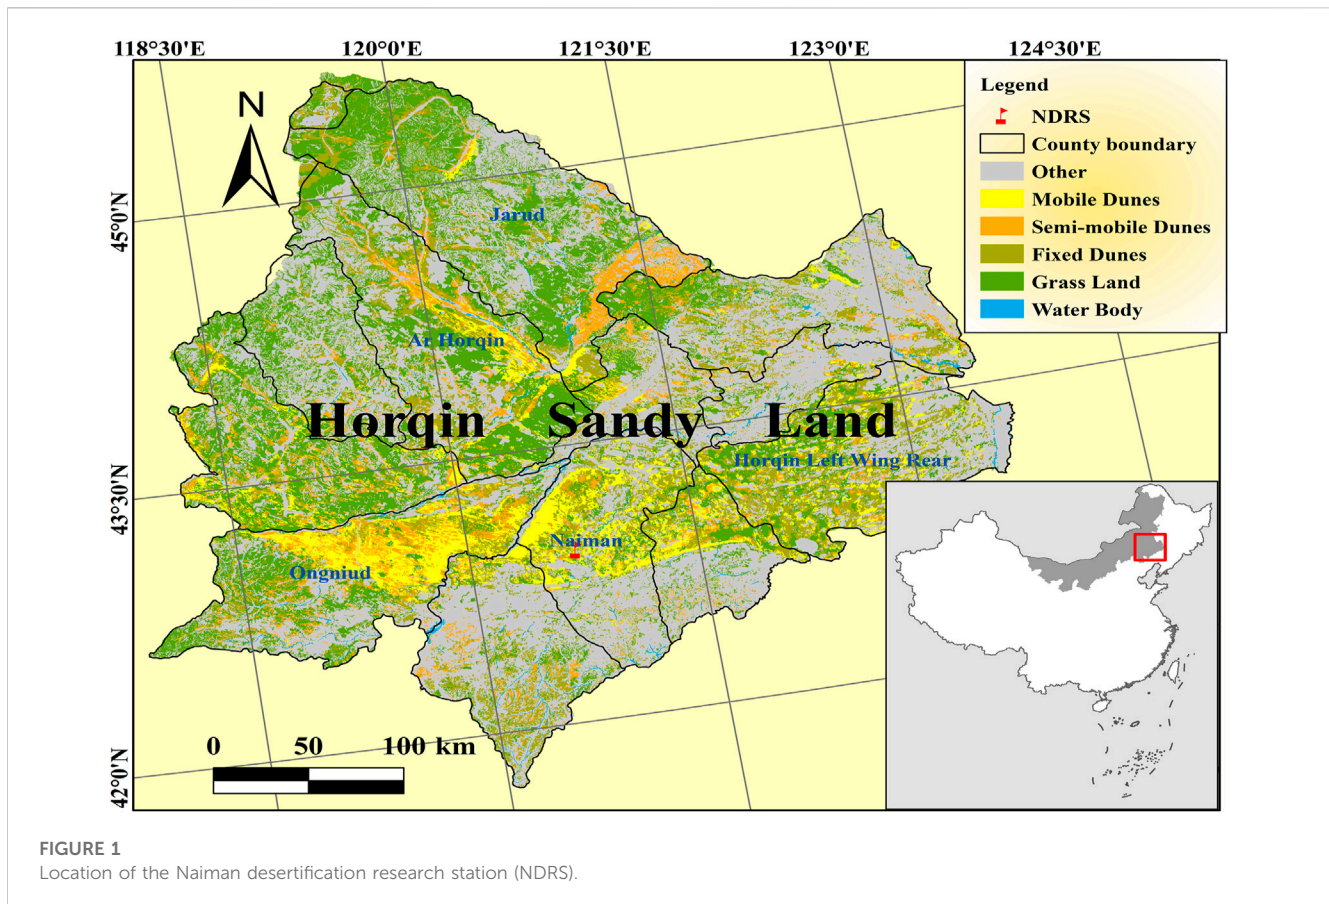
118°30'E 120°0'E 121°30'E 123°0'E 124°30'E

45°0'N

43°30'N

42°0'N

N

Legend
NDRS
County boundary
Other
Mobile Dunes
Semi-mobile Dunes
Fixed Dunes
Grass Land
Water Body

Jarud

Ar Horqin

Horqin Sandy Land

Horqin Left Wing Rear

Naiman

Ongniud

0 50 100 km

FIGURE 1
Location of the Naiman desertification research station (NDRS).